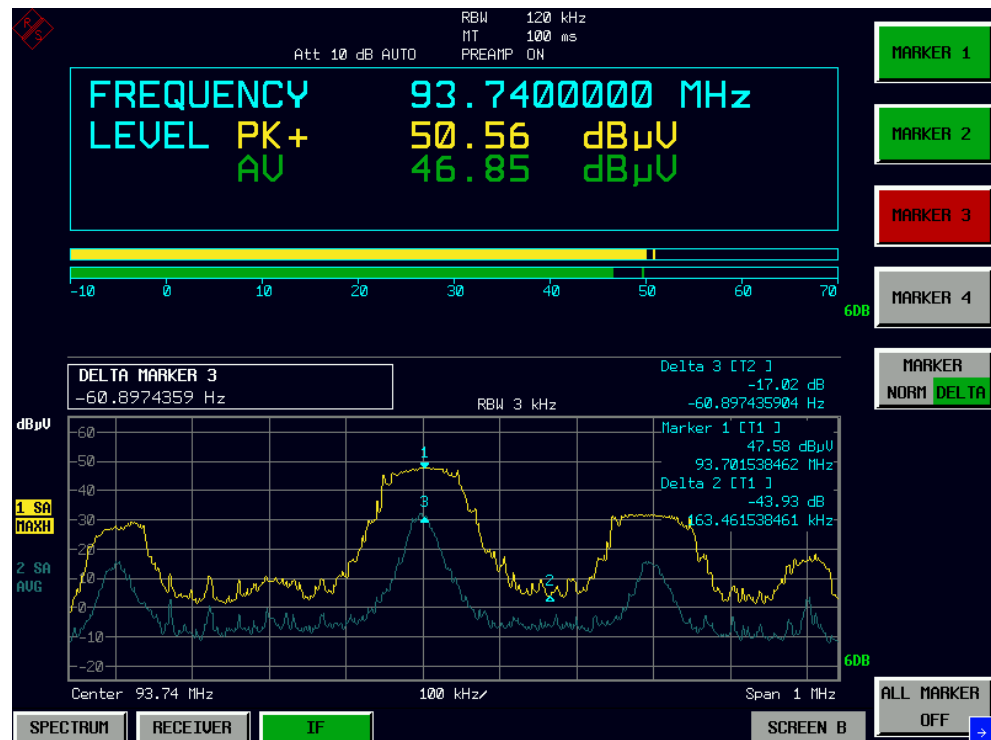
RBW 120 kHz
MT 100 ms
Att 10 dB AUTO PREAMP ON

FREQUENCY 93.7400000 MHz
LEVEL PK+ 50.56 dBµV
AV 46.85 dBµV

-10 0 10 20 30 40 50 60 70
6DB

DELTA MARKER 3
-60.8974359 Hz

Delta 3 [T2 ]
-17.02 dB
-60.897435904 Hz

RBW 3 kHz

dBµV

Marker 1 [T1 ]
47.58 dBµV
93.701538462 MHz
Delta 2 [T1 ]
-43.93 dB
163.461538461 kHz

60
50
40
30
20
10
0
-10
-20

1
3
2

1 SA
MAXH
2 SA
AVG

6DB

Center 93.74 MHz 100 kHz/ Span 1 MHz

MARKER 1
MARKER 2
MARKER 3
MARKER 4
MARKER
NORM DELTA
ALL MARKER
OFF

SPECTRUM RECEIVER IF SCREEN B